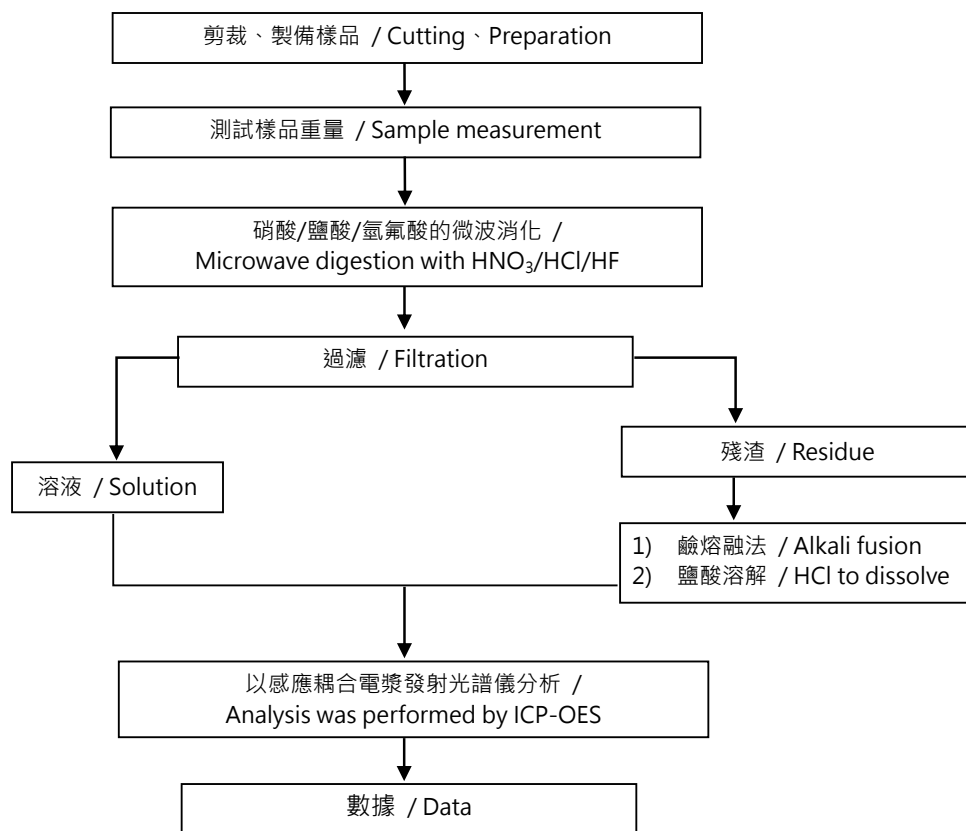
剪裁、製備樣品 / Cutting、Preparation

測試樣品重量 / Sample measurement

硝酸/鹽酸/氫氟酸的微波消化 /
Microwave digestion with $HNO_3$/HCl/HF

過濾 / Filtration

殘渣 / Residue

溶液 / Solution

1) 鹼熔融法 / Alkali fusion
2) 鹽酸溶解 / HCl to dissolve

以感應耦合電漿發射光譜儀分析 /
Analysis was performed by ICP-OES

數據 / Data